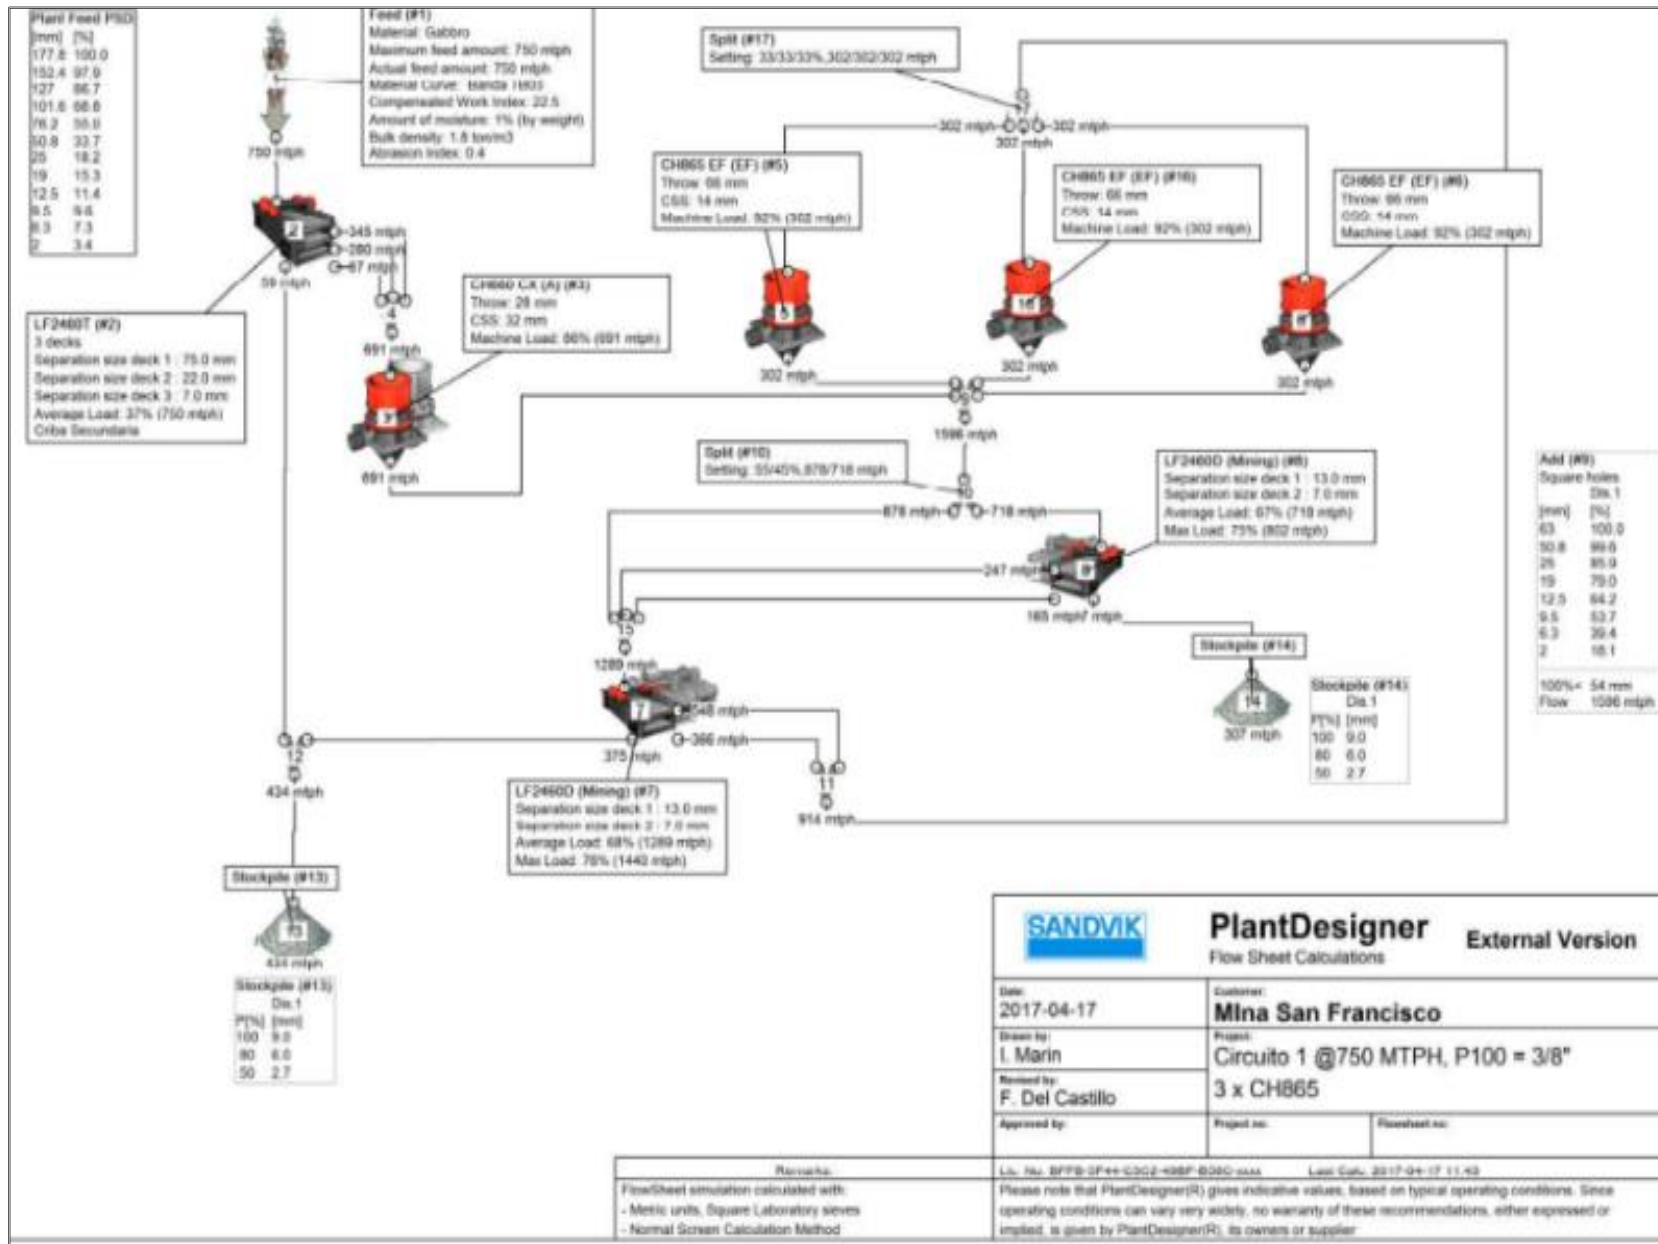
Plant Feed PSD
| [mm] | [%] |
|---|---|
| 177.8 | 100.0 |
| 152.4 | 97.9 |
| 127 | 86.7 |
| 101.6 | 68.8 |
| 76.2 | 55.0 |
| 50.8 | 33.7 |
| 25 | 18.2 |
| 19 | 15.3 |
| 12.5 | 11.4 |
| 9.5 | 9.6 |
| 6.3 | 7.3 |
| 2 | 3.4 |

Feed (#1)
Material: Gabbro
Maximum feed amount: 750 mtph
Actual feed amount: 750 mtph
Material Curve: Banda 1803
Compensated Work Index: 22.5
Amount of moisture: 1% (by weight)
Bulk density: 1.8 ton/m3
Abrasion Index: 0.4

750 mtph

Split (#17)
Setting: 33/33/33%,302/302/302 mtph

302 mtph 17 302 mtph
302 mtph

CH865 EF (EF) (#5)
Throw: 66 mm
CSS: 14 mm
Machine Load: 92% (302 mtph)

CH865 EF (EF) (#16)
Throw: 66 mm
CSS: 14 mm
Machine Load: 92% (302 mtph)

CH865 EF (EF) (#6)
Throw: 66 mm
CSS: 14 mm
Machine Load: 92% (302 mtph)

2
345 mtph
280 mtph
67 mtph
59 mtph

LF2460T (#2)
3 decks
Separation size deck 1 : 75.0 mm
Separation size deck 2 : 22.0 mm
Separation size deck 3 : 7.0 mm
Average Load: 37% (750 mtph)
Criba Secundaria

4
691 mtph

CH660 CX (A) (#3)
Throw: 28 mm
CSS: 32 mm
Machine Load: 86% (691 mtph)

3
691 mtph

5
302 mtph
16
302 mtph
6
302 mtph

9
1596 mtph

Split (#10)
Setting: 55/45%,878/718 mtph

10
878 mtph 718 mtph

LF2460D (Mining) (#8)
Separation size deck 1 : 13.0 mm
Separation size deck 2 : 7.0 mm
Average Load: 67% (718 mtph)
Max Load: 73% (802 mtph)

247 mtph
8
165 mtph 307 mtph

15
1289 mtph

Stockpile (#14)
14
307 mtph

Stockpile (#14)
Dis.1
| P[%] | [mm] |
|---|---|
| 100 | 9.0 |
| 80 | 6.0 |
| 50 | 2.7 |

Add (#9)
Square holes
Dis.1
| [mm] | [%] |
|---|---|
| 63 | 100.0 |
| 50.8 | 99.6 |
| 25 | 85.9 |
| 19 | 79.0 |
| 12.5 | 64.2 |
| 9.5 | 53.7 |
| 6.3 | 39.4 |
| 2 | 18.1 |

100%< 54 mm
Flow 1596 mtph

7
548 mtph
366 mtph
375 mtph

12
434 mtph

11
914 mtph

LF2460D (Mining) (#7)
Separation size deck 1 : 13.0 mm
Separation size deck 2 : 7.0 mm
Average Load: 68% (1289 mtph)
Max Load: 76% (1440 mtph)

Stockpile (#13)
13
434 mtph

Stockpile (#13)
Dis.1
| P[%] | [mm] |
|---|---|
| 100 | 9.0 |
| 80 | 6.0 |
| 50 | 2.7 |

SANDVIK
PlantDesigner
Flow Sheet Calculations
External Version

Date:
2017-04-17
Customer:
MIna San Francisco
Drawn by:
I. Marin
Project:
Circuito 1 @750 MTPH, P100 = 3/8"
3 x CH865
Revised by:
F. Del Castillo
Approved by:
Project no:
Flowsheet no:

Remarks:
FlowSheet simulation calculated with:
- Metric units, Square Laboratory sieves
- Normal Screen Calculation Method

Lic. No: BFFB-3F44-C3C2-49BF-B080-xxxx Last Calc. 2017-04-17 11:43
Please note that PlantDesigner(R) gives indicative values, based on typical operating conditions. Since operating conditions can vary very widely, no warranty of these recommendations, either expressed or implied, is given by PlantDesigner(R), its owners or supplier